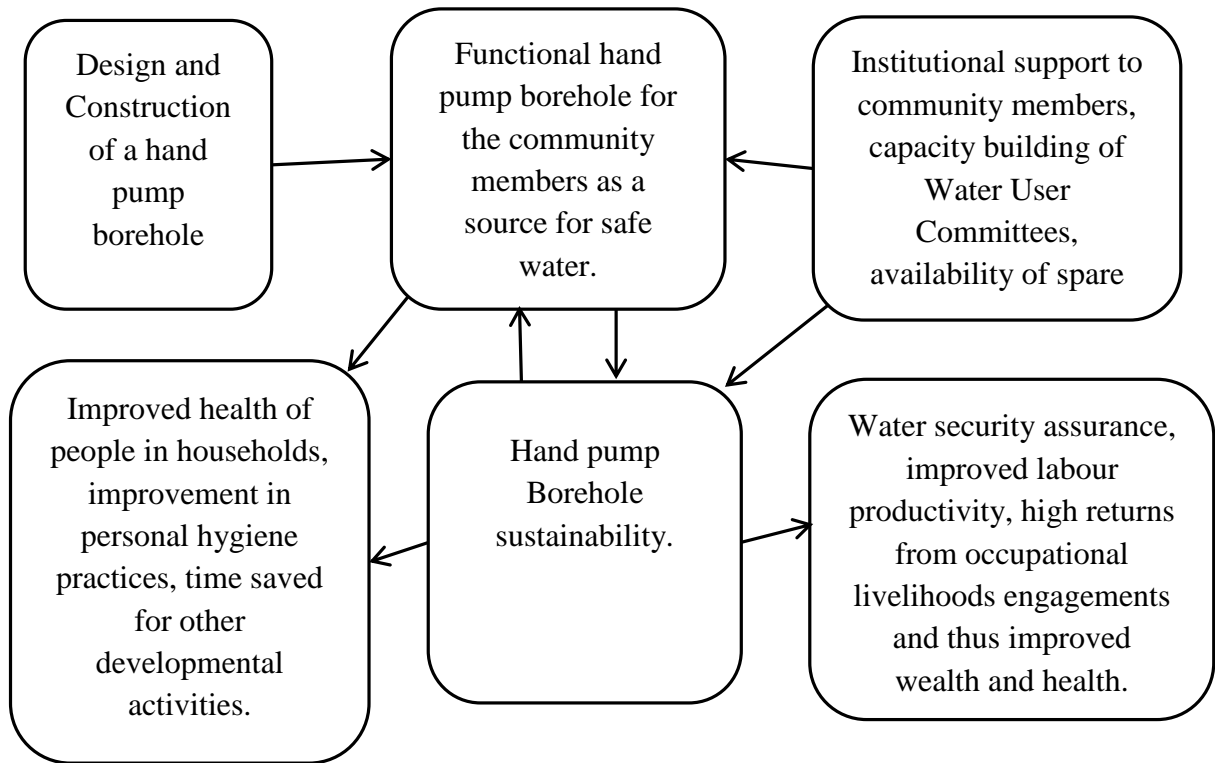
Design and Construction of a hand pump borehole

Functional hand pump borehole for the community members as a source for safe water.

Institutional support to community members, capacity building of Water User Committees, availability of spare

Improved health of people in households, improvement in personal hygiene practices, time saved for other developmental activities.

Hand pump Borehole sustainability.

Water security assurance, improved labour productivity, high returns from occupational livelihoods engagements and thus improved wealth and health.